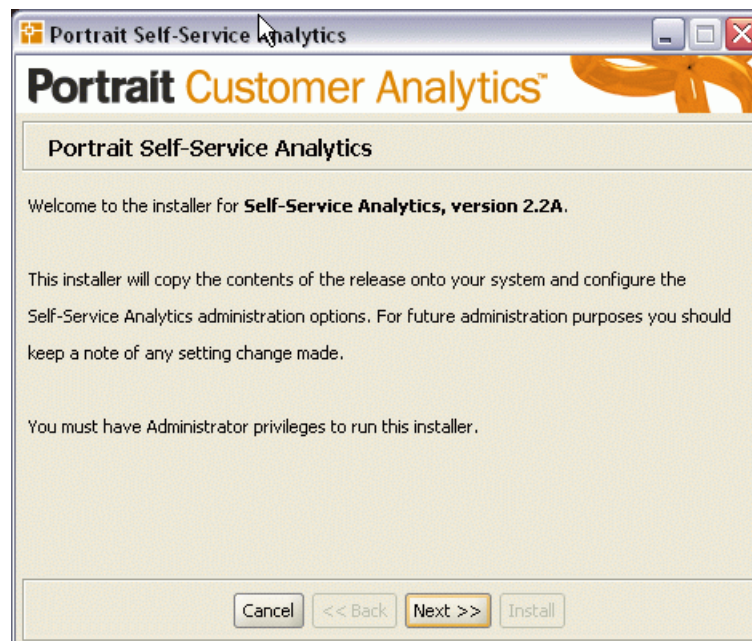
Portrait Self-Service Analytics

Portrait Customer Analytics™

Portrait Self-Service Analytics

Welcome to the installer for **Self-Service Analytics, version 2.2A**.

This installer will copy the contents of the release onto your system and configure the Self-Service Analytics administration options. For future administration purposes you should keep a note of any setting change made.

You must have Administrator privileges to run this installer.

Cancel
<< Back
Next >>
Install